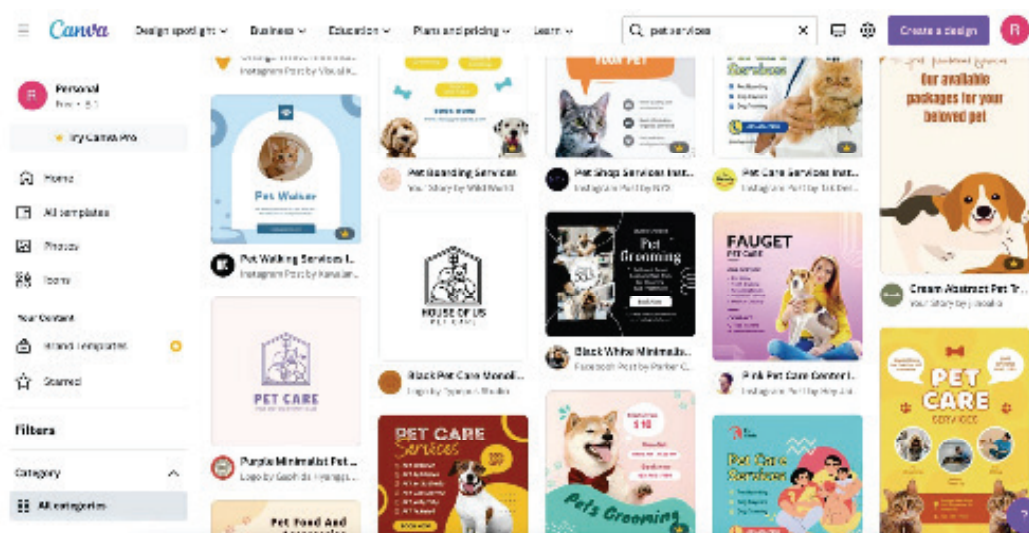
Canva Design spotlight Business Education Plans and pricing Learn pet services Create a design R

Personal
Free • 1
Try Canva Pro
Home
All templates
Photos
Icons
Your Content
Brand Templates
Starred
Filters
Category
All categories

Pet Walker
Pet Walking Services I...
Instagram Post by Kanalan...

PET CARE
Purple Minimalist Pet ...
Logo by Geoh da Hyangs...

Pet Food And

Pet Boarding Services
Your Story by Wild World

HOUSE OF US
PET CARE
Black Pet Care Monoli...
Logo by Tyagas Studio

PET CARE Services
BOOK NOW

YOUR PET
Pet Shop Services Inst...
Instagram Post by NYS

Pet Grooming
Black White Minimalis...
Facebook Post by Parker C...

$10
Pets Grooming

Services
Pet Care Services Inst...
Instagram Post by 11t Des...

FAUGET
PET CARE
Pink Pet Care Center I...
Instagram Post by Hey Lili

Pet Care Services

Our available packages for your beloved pet
Cream Abstract Pet Tr...
Your Story by Jocalca

PET CARE